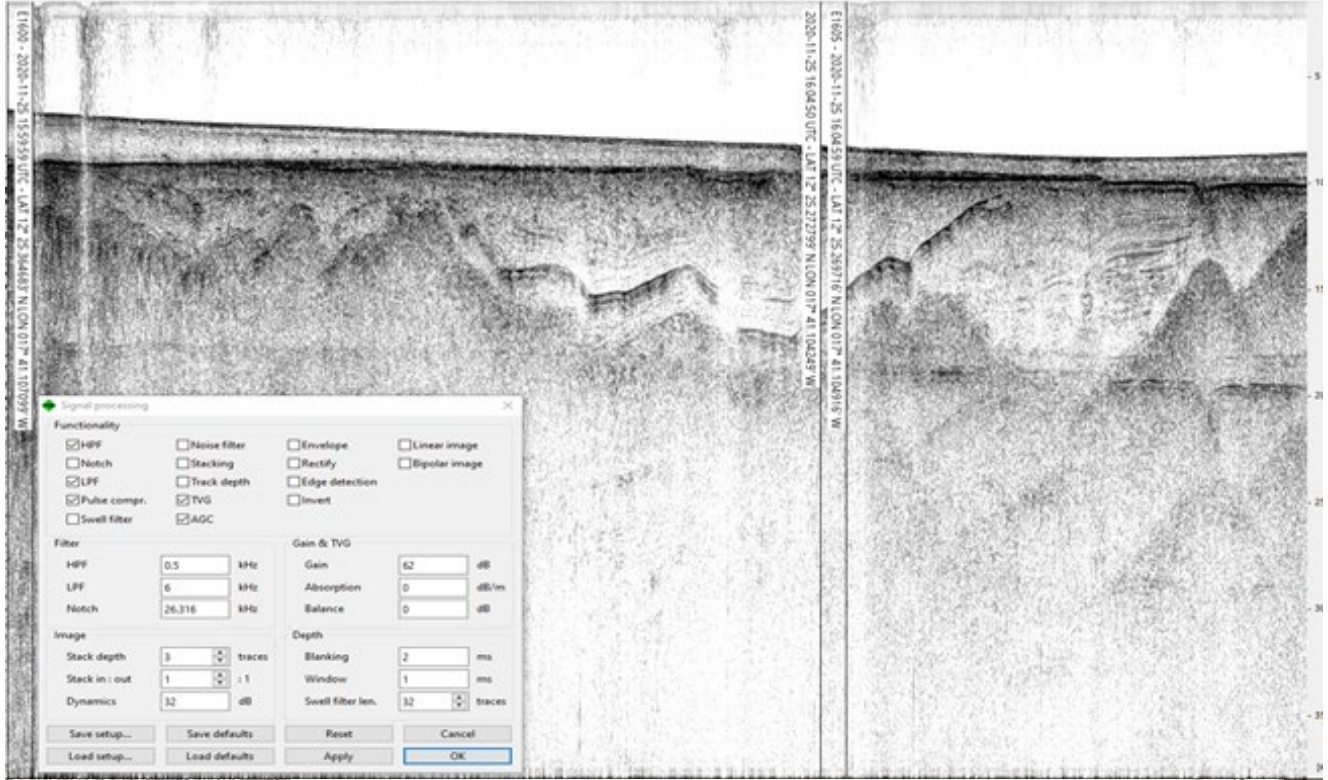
E1600 - 2020-11-25 15:59:59 UTC - LAT 12° 25.344687 N LON 017° 41.107059 W

2020-11-25 16:04:50 UTC - LAT 12° 25.272799 N LON 017° 41.104249 W

E1605 - 2020-11-25 16:04:59 UTC - LAT 12° 25.269716 N LON 017° 41.104916 W

5
10
15
20
25
30
35

Signal processing

Functionality
☑HPF ☐Noise filter ☐Envelope ☐Linear image
☐Notch ☐Stacking ☐Rectify ☐Bipolar image
☑LPF ☐Track depth ☐Edge detection
☑Pulse compr. ☑TVG ☐Invert
☐Swell filter ☑AGC

Filter
HPF 0.5 kHz
LPF 6 kHz
Notch 26.316 kHz

Gain & TVG
Gain 62 dB
Absorption 0 dB/m
Balance 0 dB

Image
Stack depth 3 traces
Stack in : out 1 : 1
Dynamics 32 dB

Depth
Blanking 2 ms
Window 1 ms
Swell filter len. 32 traces

Save setup... Save defaults Reset Cancel
Load setup... Load defaults Apply OK